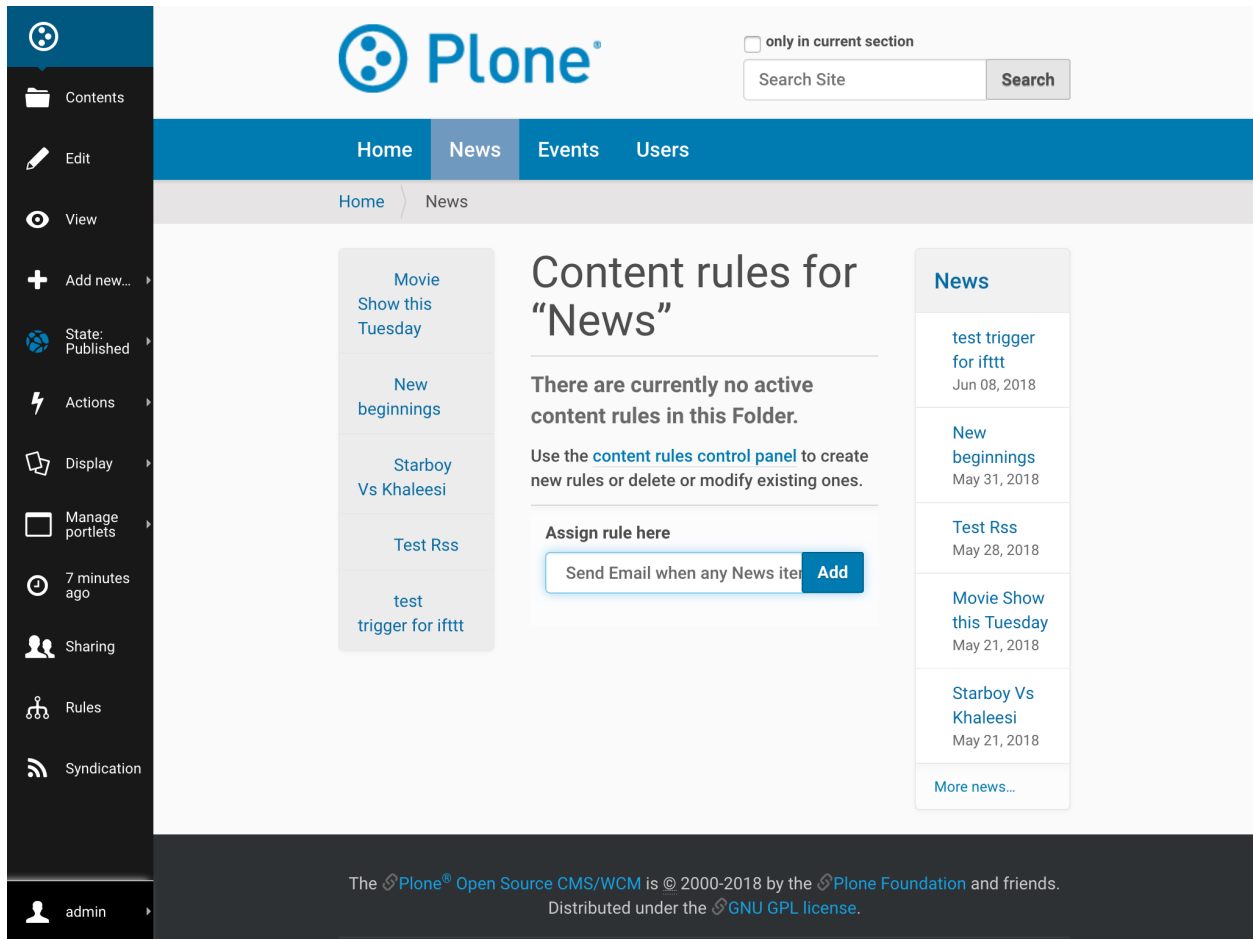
Contents

Edit

View

Add new...

State: Published

Actions

Display

Manage portlets

7 minutes ago

Sharing

Rules

Syndication

admin

Plone®

only in current section

Search Site

Search

Home News Events Users

Home News

Movie Show this Tuesday

New beginnings

Starboy Vs Khaleesi

Test Rss

test trigger for ifttt

Content rules for "News"

There are currently no active content rules in this Folder.

Use the content rules control panel to create new rules or delete or modify existing ones.

Assign rule here

Send Email when any News iter

Add

News

test trigger for ifttt
Jun 08, 2018

New beginnings
May 31, 2018

Test Rss
May 28, 2018

Movie Show this Tuesday
May 21, 2018

Starboy Vs Khaleesi
May 21, 2018

More news...

The Plone® Open Source CMS/WCM is © 2000-2018 by the Plone Foundation and friends. Distributed under the GNU GPL license.